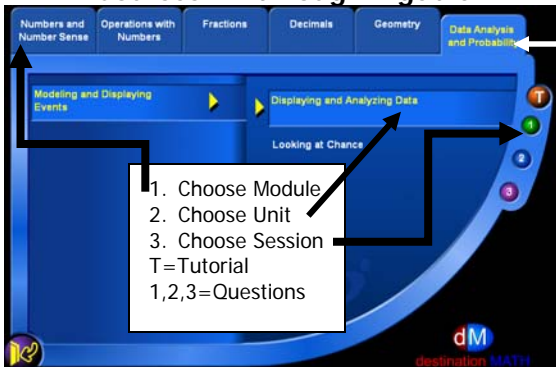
Numbers and Number Sense

Operations with Numbers

Fractions

Decimals

Geometry

Data Analysis and Probability

Modeling and Displaying Events

Displaying and Analyzing Data

Looking at Chance

T

1

2

3

1. Choose Module
2. Choose Unit
3. Choose Session
T=Tutorial
1,2,3=Questions

dM

destination MATH